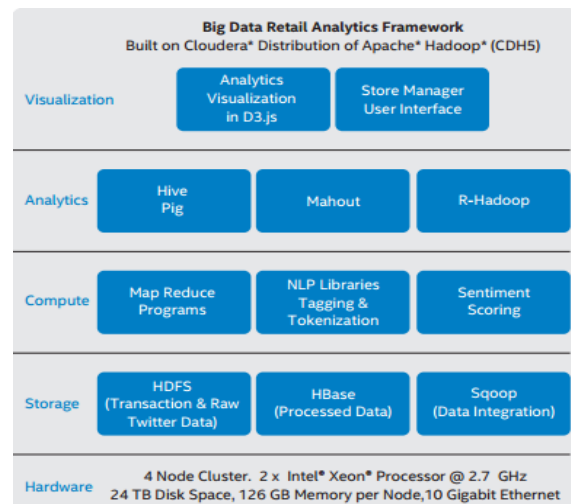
Big Data Retail Analytics Framework
Built on Cloudera* Distribution of Apache* Hadoop* (CDH5)

Visualization

Analytics Visualization in D3.js

Store Manager User Interface

Analytics

Hive Pig

Mahout

R-Hadoop

Compute

Map Reduce Programs

NLP Libraries Tagging & Tokenization

Sentiment Scoring

Storage

HDFS (Transaction & Raw Twitter Data)

HBase (Processed Data)

Sqoop (Data Integration)

Hardware

4 Node Cluster. 2 x Intel® Xeon® Processor @ 2.7 GHz
24 TB Disk Space, 126 GB Memory per Node,10 Gigabit Ethernet